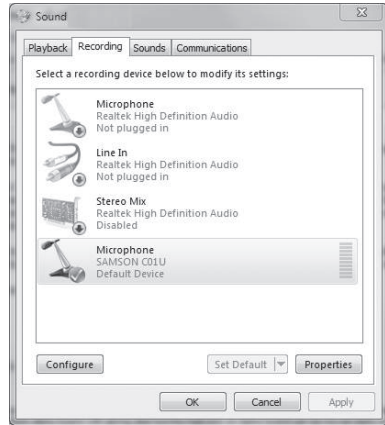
Sound

Playback Recording Sounds Communications

Select a recording device below to modify its settings:

Microphone
Realtek High Definition Audio
Not plugged in

Line In
Realtek High Definition Audio
Not plugged in

Stereo Mix
Realtek High Definition Audio
Disabled

Microphone
SAMSON C01U
Default Device

Configure

Set Default

Properties

OK

Cancel

Apply